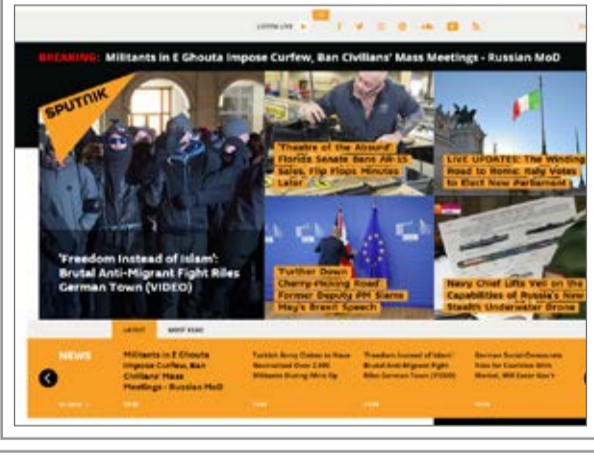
LISTEN LIVE

BREAKING: Militants in E Ghouta Impose Curfew, Ban Civilians' Mass Meetings - Russian MoD

SPUTNIK

'Freedom Instead of Islam': Brutal Anti-Migrant Fight Riles German Town (VIDEO)

'Theatre of the Absurd' Florida Senate Bans AR-15 Sales, Flip Flops Minutes Later

LIVE UPDATES: The Winding Road to Rome: Italy Votes to Elect New Parliament

'Further Down Cherry-Picking Road' Former Deputy PM Slams May's Brexit Speech

Navy Chief Lifts Veil on the Capabilities of Russia's New Stealth Underwater Drone

LATEST MOST READ

NEWS

Militants in E Ghouta Impose Curfew, Ban Civilians' Mass Meetings - Russian MoD

Turkish Army Claims to Have Neutralized Over 2,400 Militants During Afrin Op

'Freedom Instead of Islam': Brutal Anti-Migrant Fight Riles German Town (VIDEO)

German Social-Democrats Vote for Coalition With Merkel, Will Enter Gov't